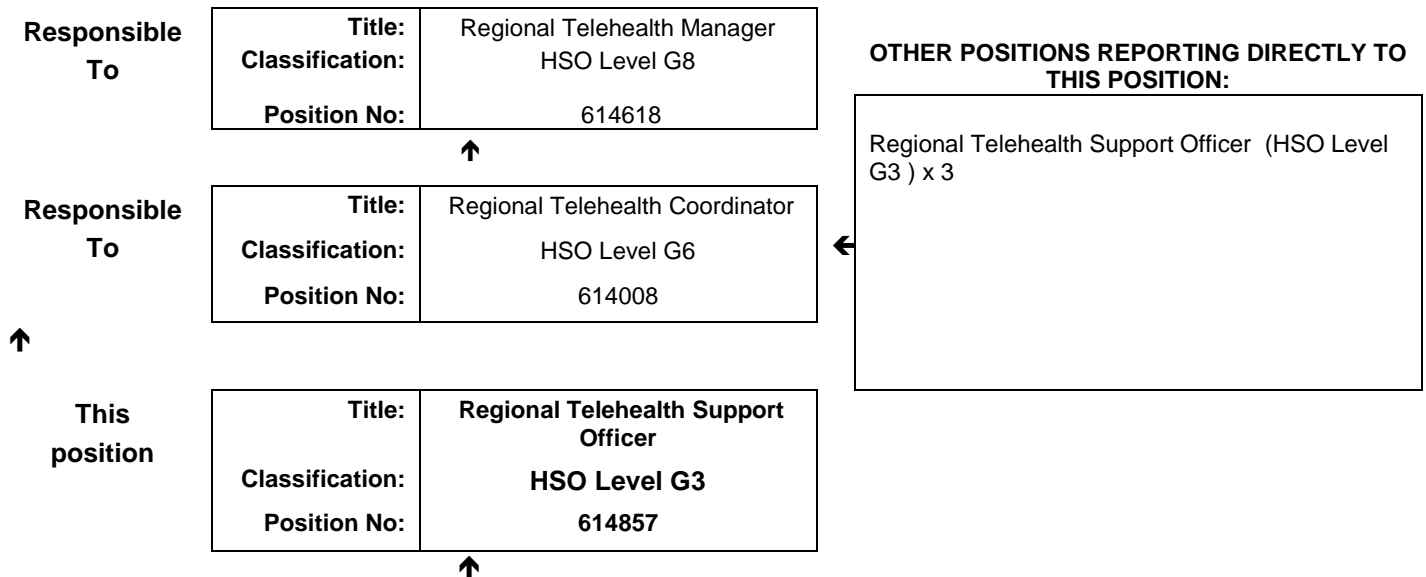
Responsible To

| Title: | Regional Telehealth Manager |
|---|---|
| Classification: | HSO Level G8 |
| Position No: | 614618 |

OTHER POSITIONS REPORTING DIRECTLY TO THIS POSITION:

Regional Telehealth Support Officer (HSO Level G3 ) x 3

Responsible To

| Title: | Regional Telehealth Coordinator |
|---|---|
| Classification: | HSO Level G6 |
| Position No: | 614008 |

This position

| Title: | Regional Telehealth Support Officer |
|---|---|
| Classification: | HSO Level G3 |
| Position No: | 614857 |